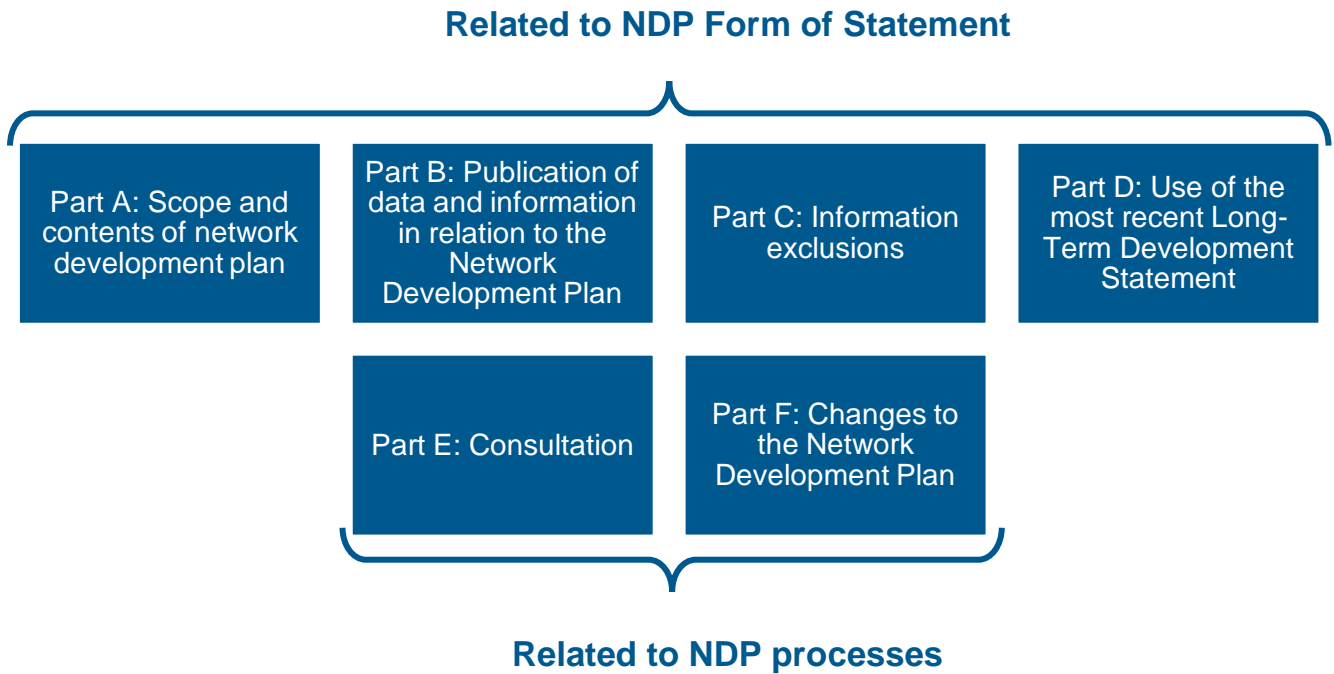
Related to NDP Form of Statement

Part A: Scope and contents of network development plan

Part B: Publication of data and information in relation to the Network Development Plan

Part C: Information exclusions

Part D: Use of the most recent Long-Term Development Statement

Part E: Consultation

Part F: Changes to the Network Development Plan

Related to NDP processes